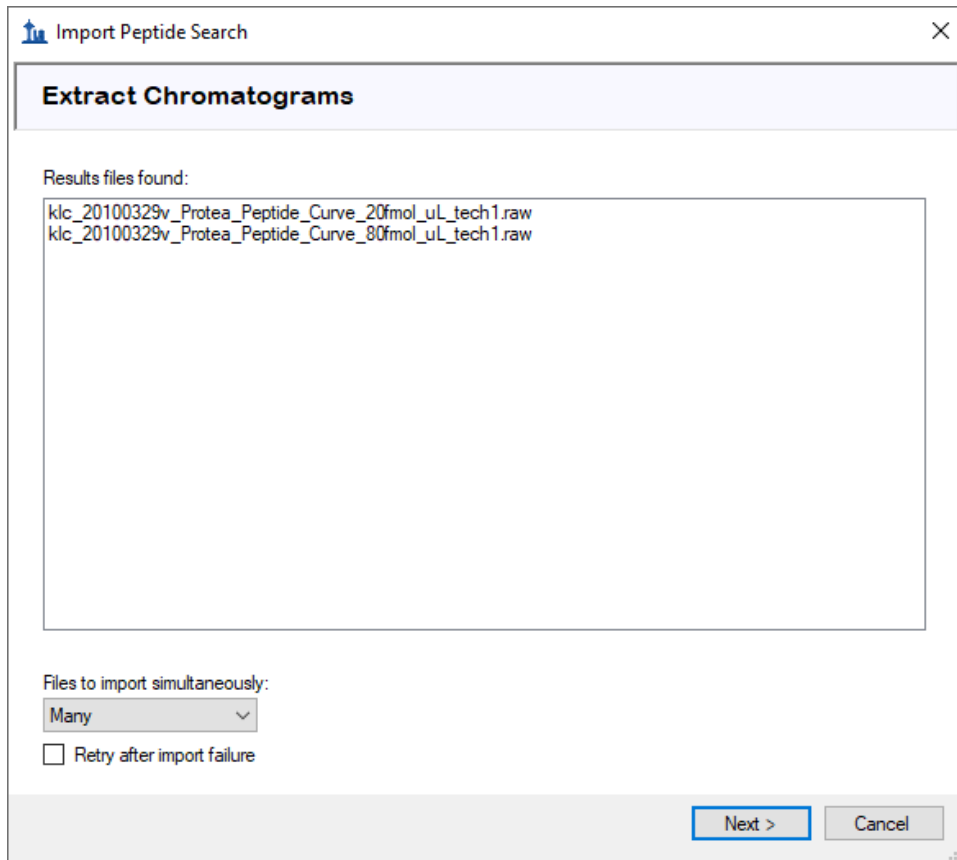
Import Peptide Search

Extract Chromatograms

Results files found:

klc_20100329v_Protea_Peptide_Curve_20fmol_uL_tech1.raw
klc_20100329v_Protea_Peptide_Curve_80fmol_uL_tech1.raw

Files to import simultaneously:

Many

Retry after import failure

Next >

Cancel